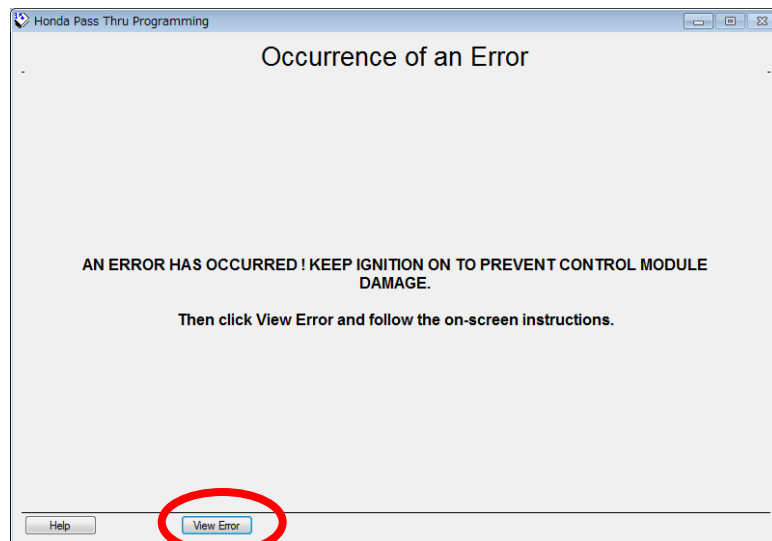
Honda Pass Thru Programming

Occurrence of an Error

AN ERROR HAS OCCURRED ! KEEP IGNITION ON TO PREVENT CONTROL MODULE DAMAGE.

Then click View Error and follow the on-screen instructions.

Help

View Error